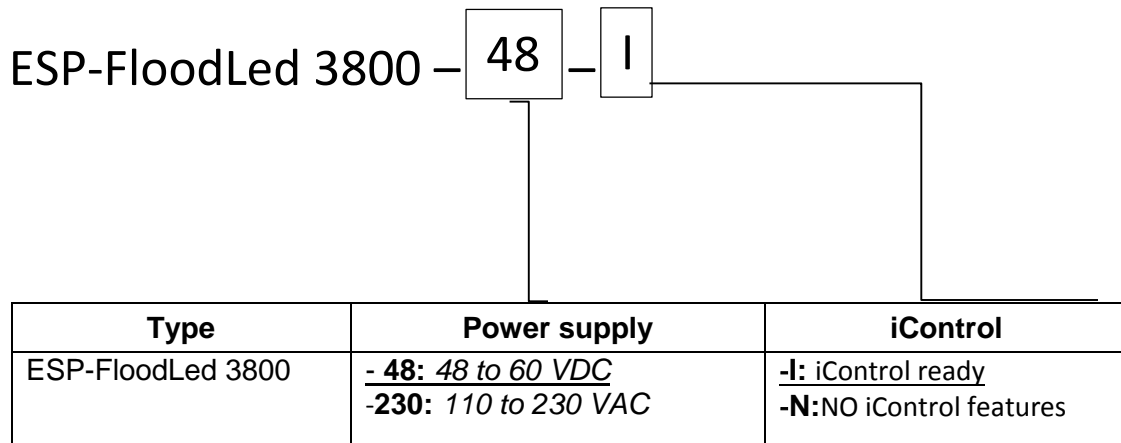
ESP-FloodLed 3800 – 48 – I

| Type | Power supply | iControl |
|---|---|---|
| ESP-FloodLed 3800 | - **48:** *48 to 60 VDC* <br> -**230:** *110 to 230 VAC* | **-I:** iControl ready <br> **-N:**NO iControl features |